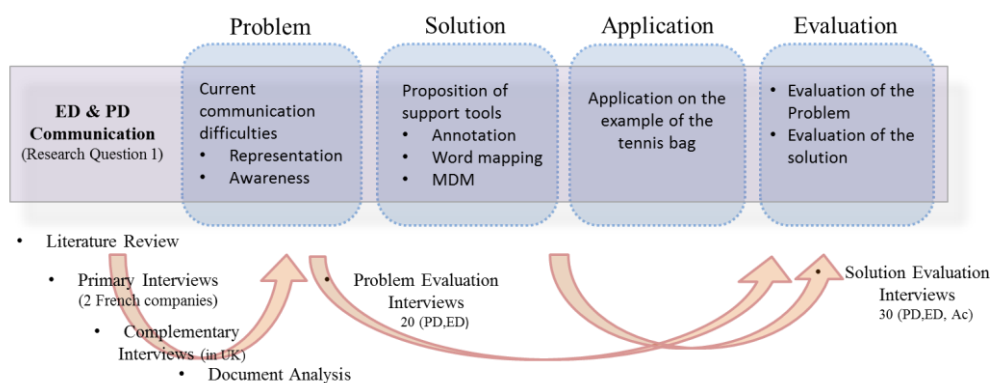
Problem Solution Application Evaluation

ED & PD Communication
(Research Question 1)

Current communication difficulties
• Representation
• Awareness

Proposition of support tools
• Annotation
• Word mapping
• MDM

Application on the example of the tennis bag

• Evaluation of the Problem
• Evaluation of the solution

• Literature Review
• Primary Interviews (2 French companies)
• Complementary Interviews (in UK)
• Document Analysis

• Problem Evaluation Interviews 20 (PD,ED)

• Solution Evaluation Interviews 30 (PD,ED, Ac)